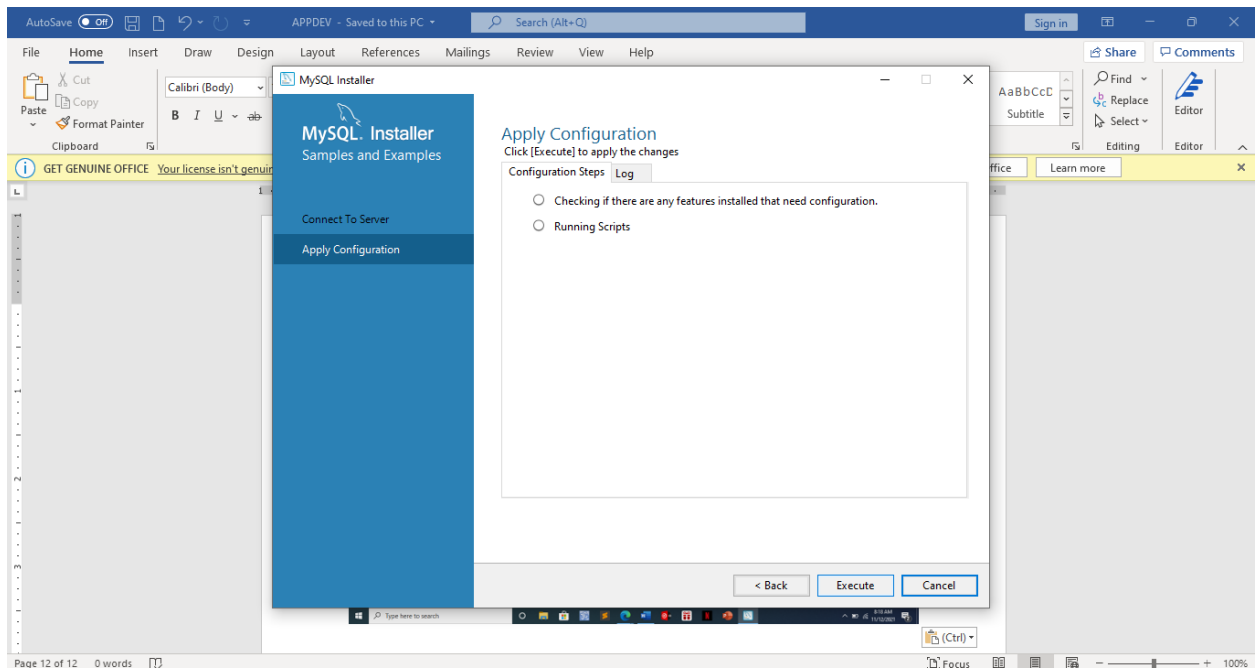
AutoSave Off APPDEV - Saved to this PC Search (Alt+Q) Sign in

File Home Insert Draw Design Layout References Mailings Review View Help Share Comments

Paste Cut Copy Format Painter Clipboard Calibri (Body) B I U ab AaBbCcD Subtitle Find Replace Select Editing Editor Editor

GET GENUINE OFFICE Your license isn't genui ffice Learn more

MySQL Installer

MySQL. Installer
Samples and Examples

Connect To Server

Apply Configuration

Apply Configuration
Click [Execute] to apply the changes

Configuration Steps Log

Checking if there are any features installed that need configuration.

Running Scripts

< Back Execute Cancel

Type here to search

(Ctrl)

Page 12 of 12 0 words Focus 100%